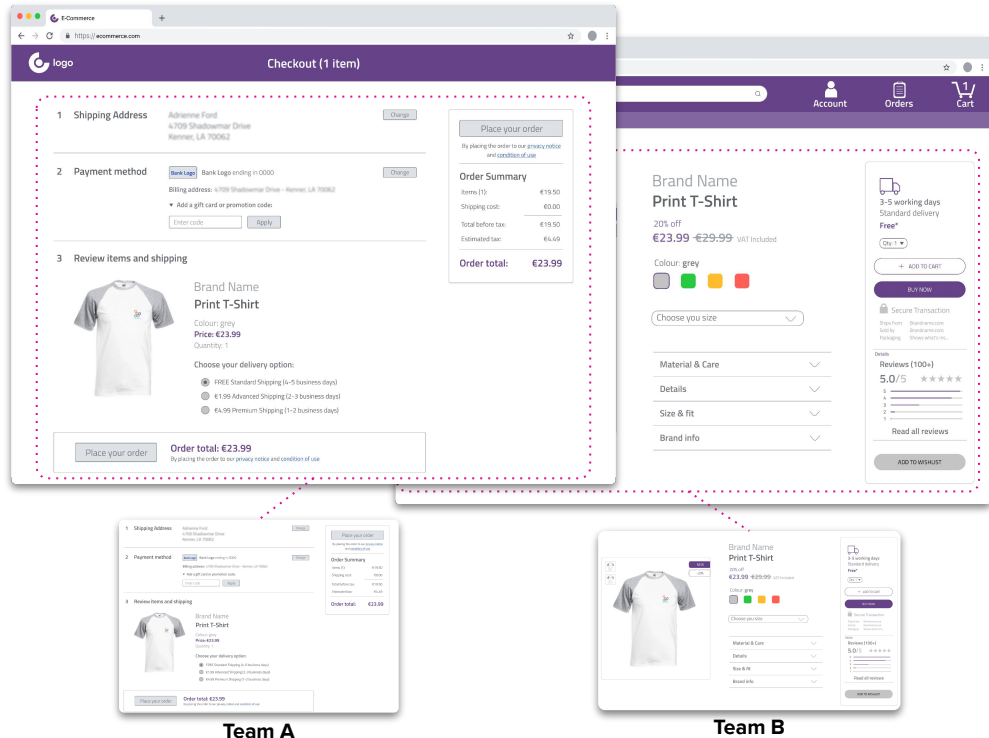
E-Commerce
https://ecommerce.com
logo
Checkout (1 item)

1 Shipping Address
Adrienne Ford
4709 Shadowmar Drive
Kenner, LA 70062
Change

2 Payment method
Bank Logo Bank Logo ending in 0000
Change
Billing address: 4709 Shadowmar Drive - Kenner, LA 70062
▾ Add a gift card or promotion code:
Enter code
Apply

3 Review items and shipping
Brand Name
Print T-Shirt
Colour: grey
Price: €23.99
Quantity: 1
Choose your delivery option:
FREE Standard Shipping (4-5 business days)
€1.99 Advanced Shipping (2-3 business days)
€4.99 Premium Shipping (1-2 business days)

Place your order
Order total: €23.99
By placing the order to our privacy notice and condition of use

Place your order
By placing the order to our privacy notice and condition of use
Order Summary
| | |
|---|---|
| Items (1): | €19.50 |
| Shipping cost: | €0.00 |
| Total before tax: | €19.50 |
| Estimated tax: | €4.49 |
Order total: €23.99

Account
Orders
1
Cart
Brand Name
Print T-Shirt
20% off
€23.99 €29.99 VAT Included
Colour: grey
Choose you size
Material & Care
Details
Size & fit
Brand info
3-5 working days
Standard delivery
Free*
Qty: 1
+ ADD TO CART
BUY NOW
Secure Transaction
Ships from Brandname.com
Sold by Brandname.com
Packaging Shows what's in...
Details
Reviews (100+)
5.0/5 ★★★★★
5
4
3
2
1
Read all reviews
ADD TO WISHLIST

Team A
Team B